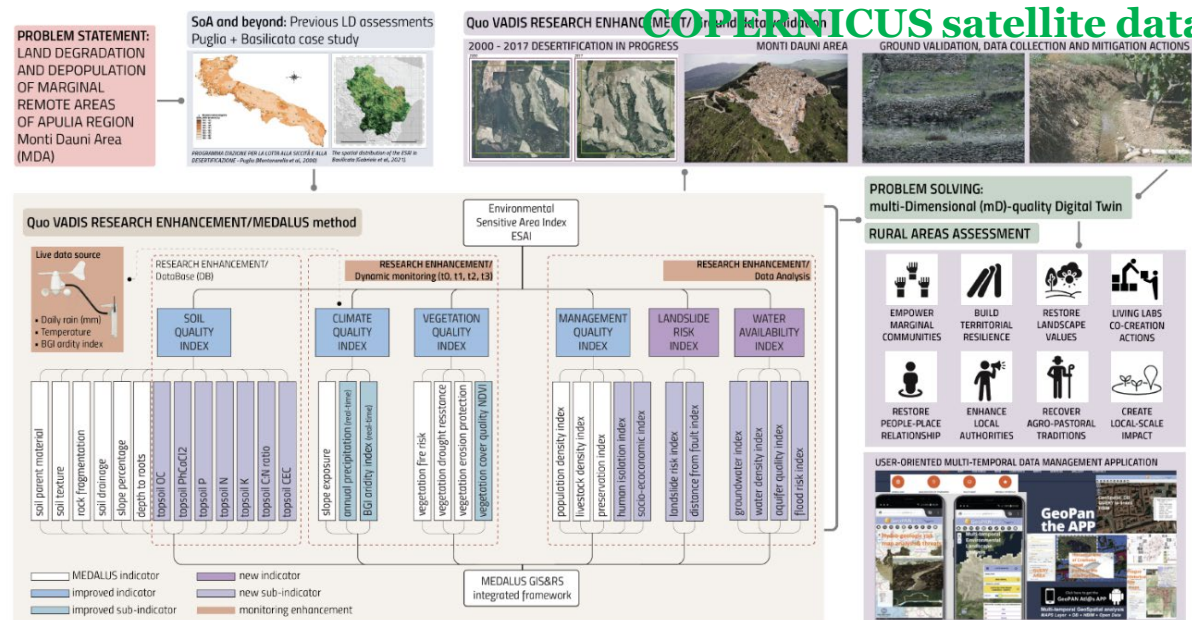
PROBLEM STATEMENT: LAND DEGRADATION AND DEPOPULATION OF MARGINAL REMOTE AREAS OF APULIA REGION Monti Dauni Area (MDA)

SoA and beyond: Previous LD assessments Puglia + Basilicata case study

PROGRAMMA D'AZIONE PER LA LOTTA ALLA SICCITÀ E ALLA DESERTIFICAZIONE - Puglia (Montanarella et al., 2008)

The spatial distribution of the ESAI in Basilicata (Gabriele et al., 2021)

Quo VADIS RESEARCH ENHANCEMENT/ Ground data validation

COPERNICUS satellite data

2000 - 2017 DESERTIFICATION IN PROGRESS

MONTI DAUNI AREA

GROUND VALIDATION, DATA COLLECTION AND MITIGATION ACTIONS

Quo VADIS RESEARCH ENHANCEMENT/MEDALUS method

Environmental Sensitive Area Index ESAI

PROBLEM SOLVING: multi-Dimensional (mD)-quality Digital Twin

RURAL AREAS ASSESSMENT

Live data source
• Daily rain (mm)
• Temperature
• BGI ardity index

RESEARCH ENHANCEMENT/ DataBase (DB)

RESEARCH ENHANCEMENT/ Dynamic monitoring (t0, t1, t2, t3)

RESEARCH ENHANCEMENT/ Data Analysis

SOIL QUALITY INDEX

CLIMATE QUALITY INDEX

VEGETATION QUALITY INDEX

MANAGEMENT QUALITY INDEX

LANDSLIDE RISK INDEX

WATER AVAILABILITY INDEX

soil parent material
soil texture
rock fragmentation
soil drainage
slope percentage
depth to roots
topsoil OC
topsoil PhCaCl2
topsoil P
topsoil N
topsoil K
topsoil C:N ratio
topsoil CEC

slope exposure
annual precipitation (real-time)
BGI aridity index (real-time)

vegetation fire risk
vegetation drought resstance
vegetation erosion protection
vegetation cover quality (NDVI)

population density index
livestock density index
preservation index
human isolation index
socio-economic index

landslide risk index
distance from fault index

groundwater index
water density index
aquifer quality index
flood risk index

EMPOWER MARGINAL COMMUNITIES

BUILD TERRITORIAL RESILIENCE

RESTORE LANDSCAPE VALUES

LIVING LABS CO-CREATION ACTIONS

RESTORE PEOPLE-PLACE RELATIONSHIP

ENHANCE LOCAL AUTHORITIES

RECOVER AGRO-PASTORAL TRADITIONS

CREATE LOCAL-SCALE IMPACT

USER-ORIENTED MULTI-TEMPORAL DATA MANAGEMENT APPLICATION

GeoPan the APP

MEDALUS indicator
improved indicator
improved sub-indicator
new indicator
new sub-indicator
monitoring enhancement

MEDALUS GIS&RS integrated framework